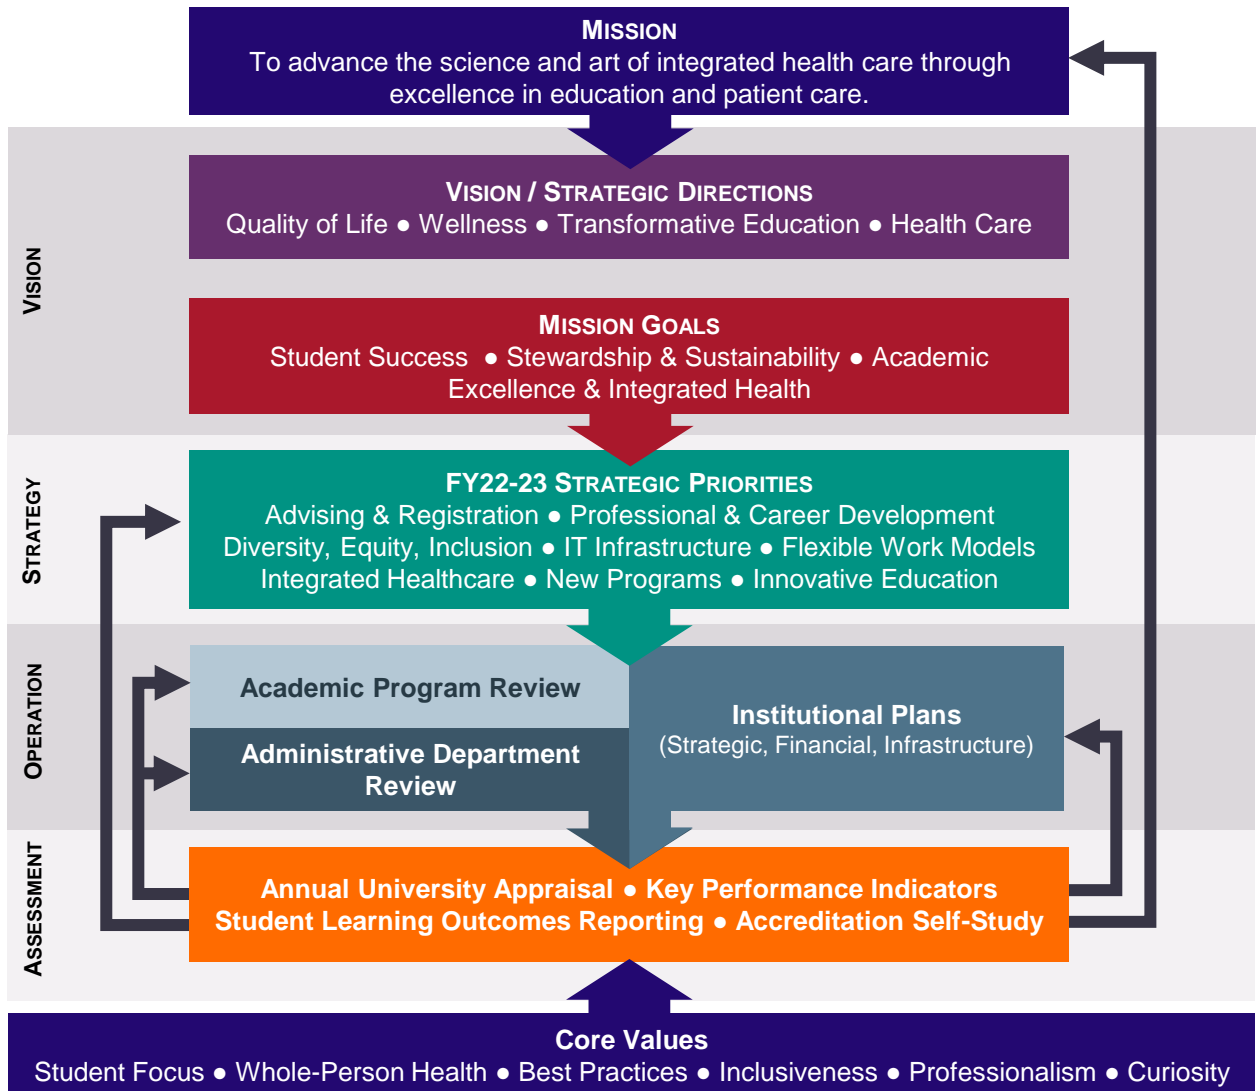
MISSION
To advance the science and art of integrated health care through excellence in education and patient care.

VISION

VISION / STRATEGIC DIRECTIONS
Quality of Life ● Wellness ● Transformative Education ● Health Care

MISSION GOALS
Student Success ● Stewardship & Sustainability ● Academic Excellence & Integrated Health

STRATEGY

FY22-23 STRATEGIC PRIORITIES
Advising & Registration ● Professional & Career Development
Diversity, Equity, Inclusion ● IT Infrastructure ● Flexible Work Models
Integrated Healthcare ● New Programs ● Innovative Education

OPERATION

Academic Program Review

Administrative Department Review

Institutional Plans
(Strategic, Financial, Infrastructure)

ASSESSMENT

Annual University Appraisal ● Key Performance Indicators
Student Learning Outcomes Reporting ● Accreditation Self-Study

Core Values
Student Focus ● Whole-Person Health ● Best Practices ● Inclusiveness ● Professionalism ● Curiosity